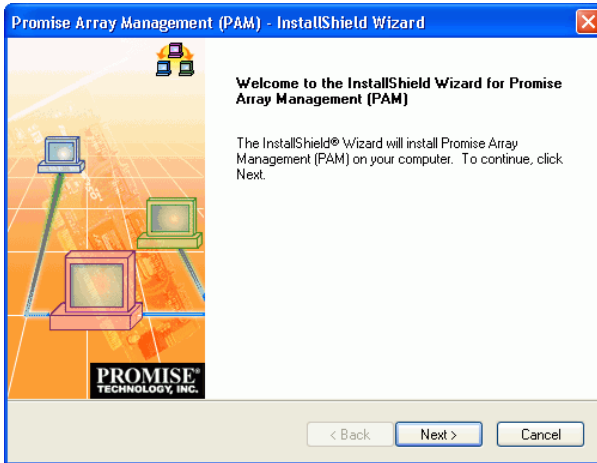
Promise Array Management (PAM) - InstallShield Wizard

Welcome to the InstallShield Wizard for Promise Array Management (PAM)

The InstallShield® Wizard will install Promise Array Management (PAM) on your computer. To continue, click Next.

PROMISE® TECHNOLOGY, INC.

< Back

Next >

Cancel